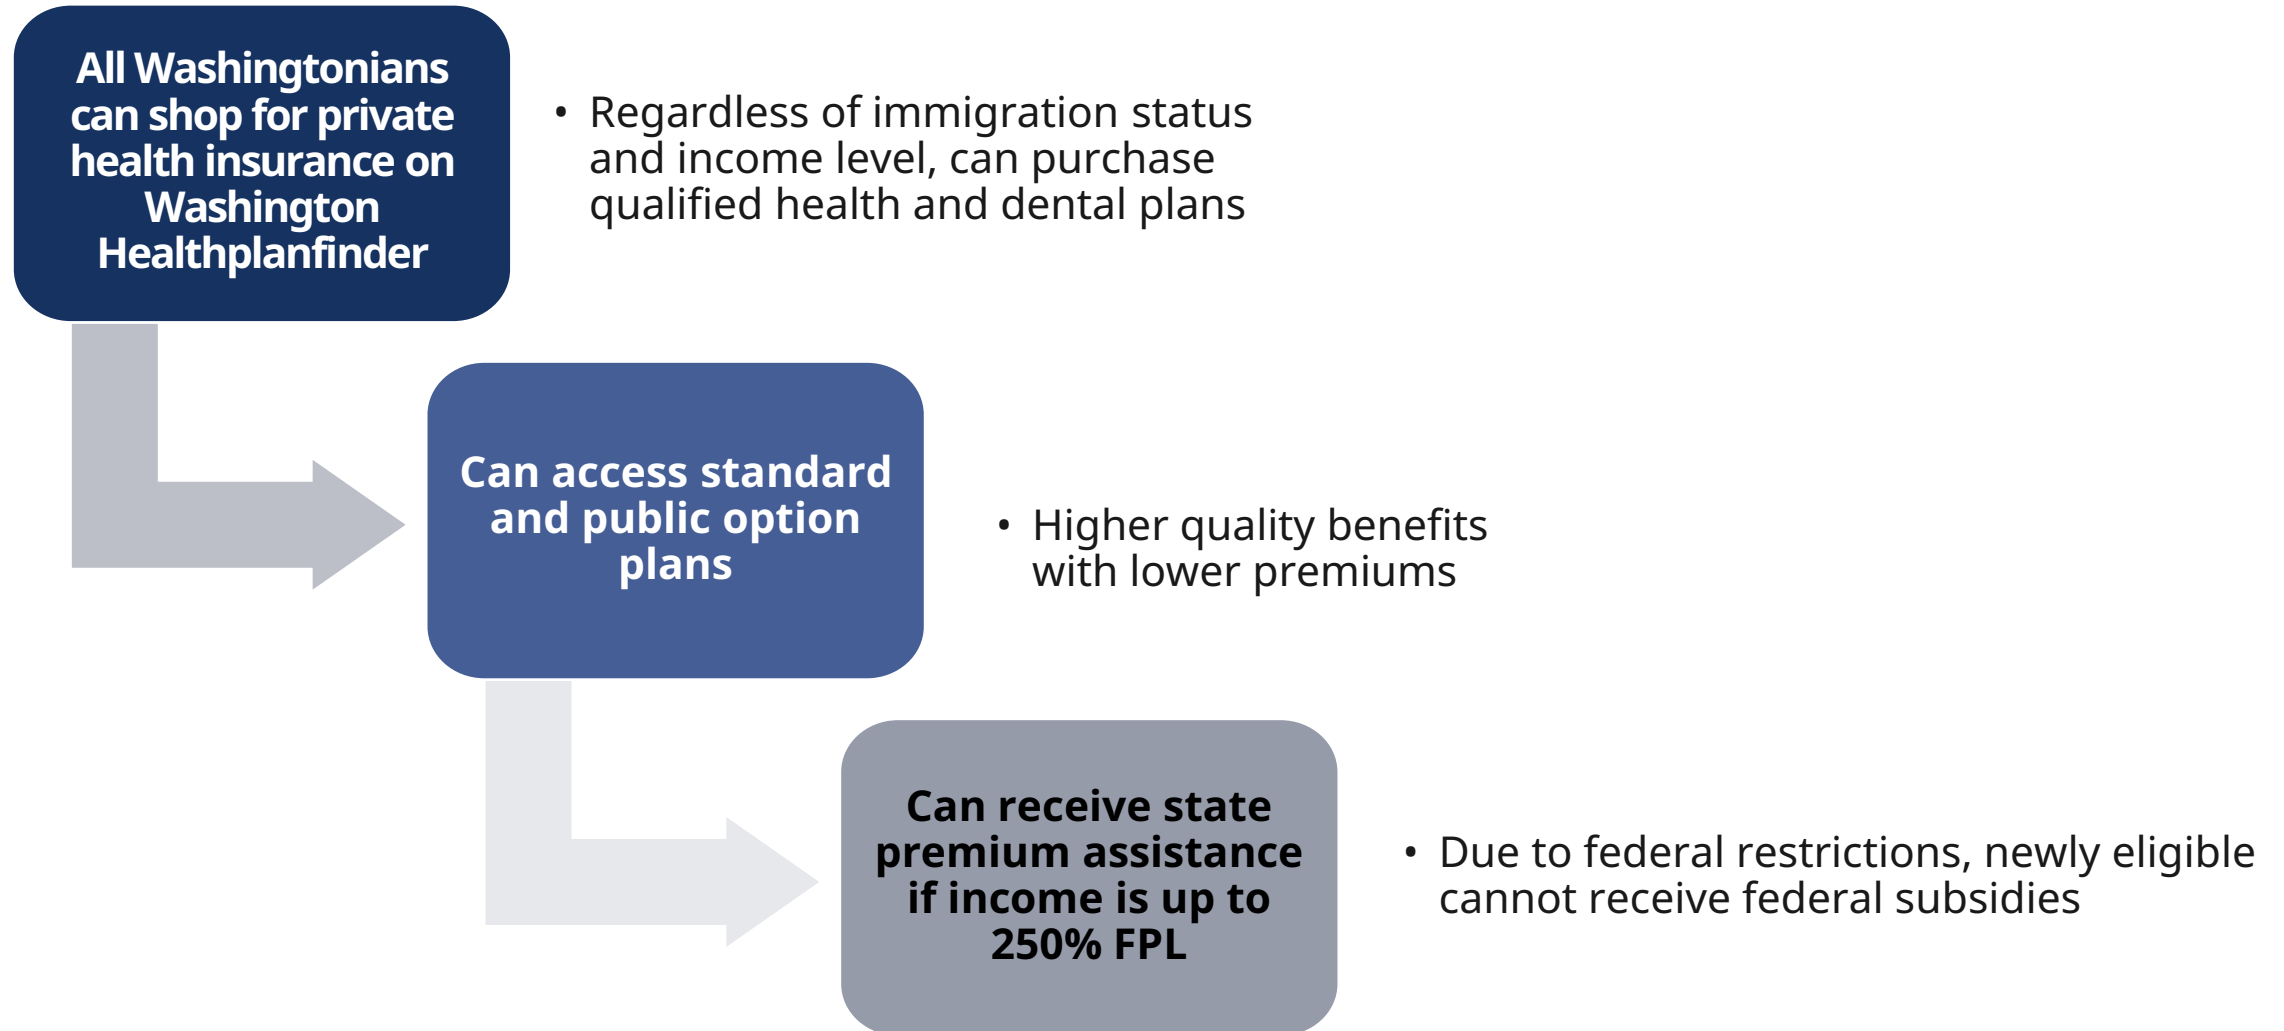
All Washingtonians can shop for private health insurance on Washington Healthplanfinder

• Regardless of immigration status and income level, can purchase qualified health and dental plans

Can access standard and public option plans

• Higher quality benefits with lower premiums

Can receive state premium assistance if income is up to 250% FPL

• Due to federal restrictions, newly eligible cannot receive federal subsidies